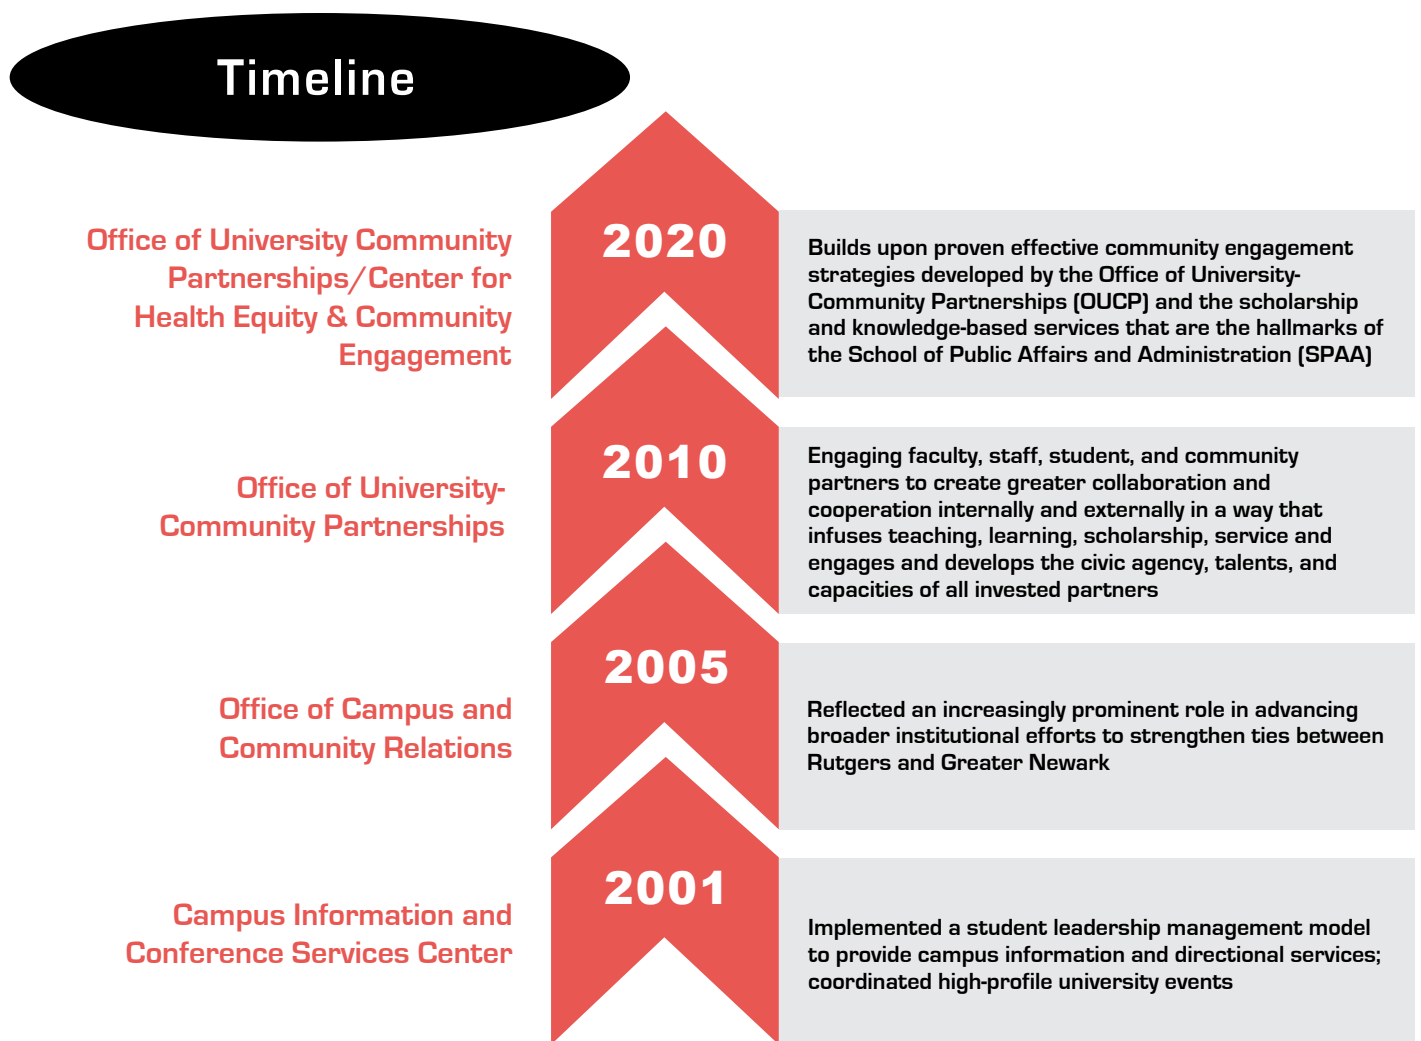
Timeline

Office of University Community Partnerships/Center for Health Equity & Community Engagement

2020

Builds upon proven effective community engagement strategies developed by the Office of University-Community Partnerships (OUCP) and the scholarship and knowledge-based services that are the hallmarks of the School of Public Affairs and Administration (SPAA)

Office of University-Community Partnerships

2010

Engaging faculty, staff, student, and community partners to create greater collaboration and cooperation internally and externally in a way that infuses teaching, learning, scholarship, service and engages and develops the civic agency, talents, and capacities of all invested partners

Office of Campus and Community Relations

2005

Reflected an increasingly prominent role in advancing broader institutional efforts to strengthen ties between Rutgers and Greater Newark

Campus Information and Conference Services Center

2001

Implemented a student leadership management model to provide campus information and directional services; coordinated high-profile university events